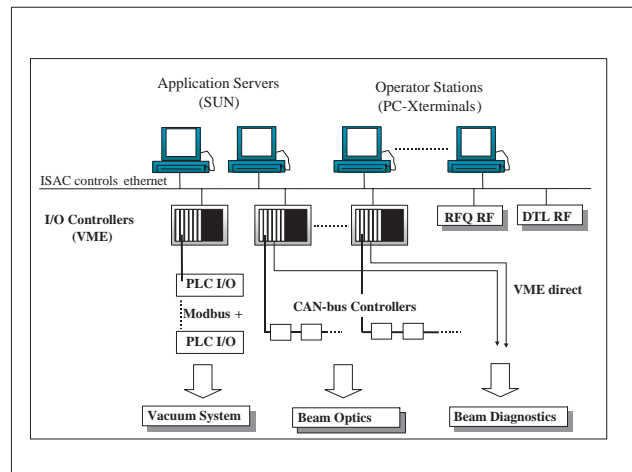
Application Servers
(SUN)

Operator Stations
(PC-Xterminals)

ISAC controls ethernet

I/O Controllers
(VME)

RFQ RF

DTL RF

PLC I/O

Modbus +

PLC I/O

CAN-bus Controllers

VME direct

Vacuum System

Beam Optics

Beam Diagnostics